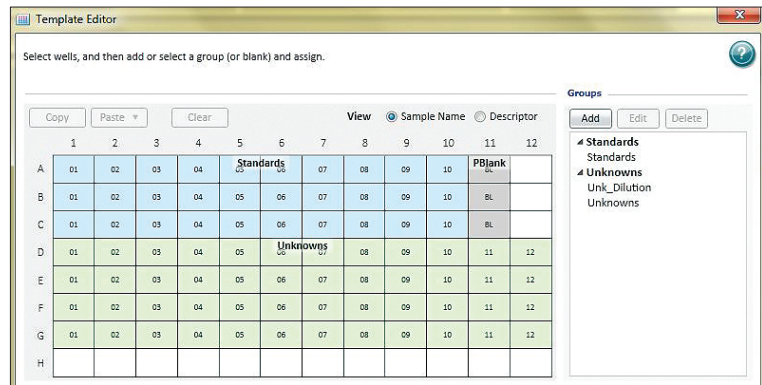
Template Editor

Select wells, and then add or select a group (or blank) and assign.

Copy Paste ▼ Clear View Sample Name Descriptor

|   | 1 | 2 | 3 | 4 | 5 | 6 | 7 | 8 | 9 | 10 | 11 | 12 |
|---|---|---|---|---|---|---|---|---|---|---|---|---|
| A | 01 | 02 | 03 | 04 | 05 Standards | 06 | 07 | 08 | 09 | 10 | PBlank BL | |
| B | 01 | 02 | 03 | 04 | 05 | 06 | 07 | 08 | 09 | 10 | BL | |
| C | 01 | 02 | 03 | 04 | 05 | 06 | 07 | 08 | 09 | 10 | BL | |
| D | 01 | 02 | 03 | 04 | 05 | 06 Unknowns | 07 | 08 | 09 | 10 | 11 | 12 |
| E | 01 | 02 | 03 | 04 | 05 | 06 | 07 | 08 | 09 | 10 | 11 | 12 |
| F | 01 | 02 | 03 | 04 | 05 | 06 | 07 | 08 | 09 | 10 | 11 | 12 |
| G | 01 | 02 | 03 | 04 | 05 | 06 | 07 | 08 | 09 | 10 | 11 | 12 |
| H | | | | | | | | | | | | |

Groups

Add Edit Delete

Standards
Standards
Unknowns
Unk_Dilution
Unknowns